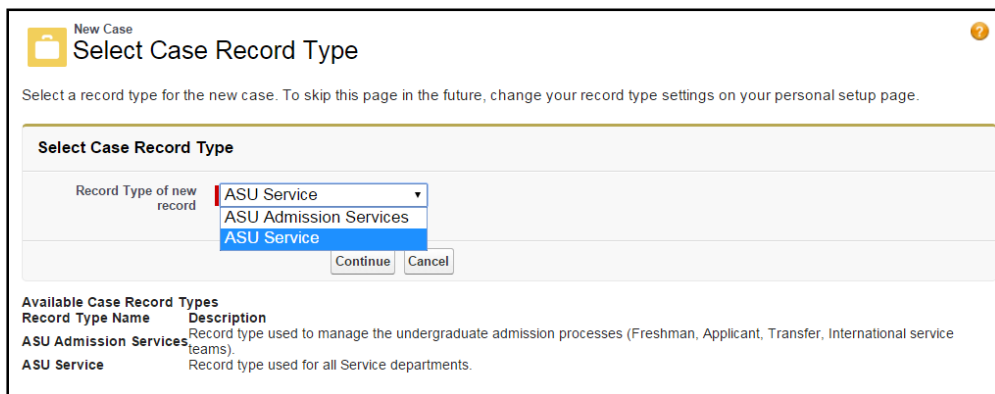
New Case
Select Case Record Type

Select a record type for the new case. To skip this page in the future, change your record type settings on your personal setup page.

Select Case Record Type

Record Type of new record ASU Service
ASU Admission Services
ASU Service

Continue Cancel

Available Case Record Types

| Record Type Name | Description |
|---|---|
| ASU Admission Services | Record type used to manage the undergraduate admission processes (Freshman, Applicant, Transfer, International service teams). |
| ASU Service | Record type used for all Service departments. |